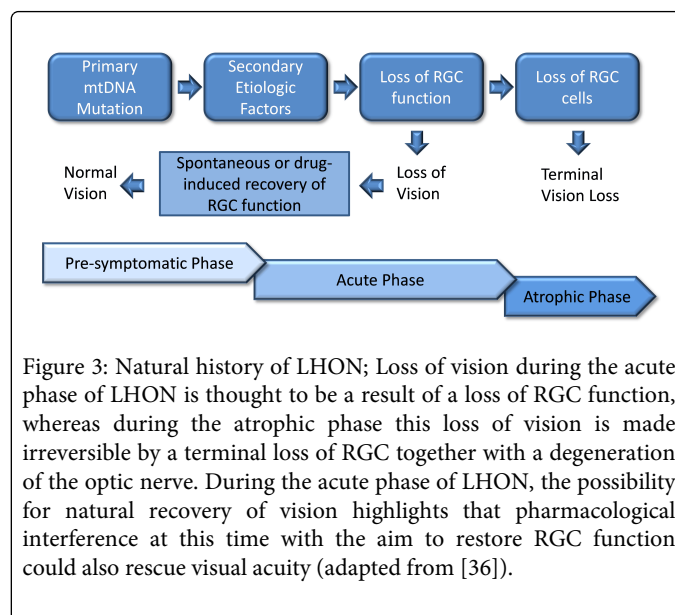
Primary mtDNA Mutation

Secondary Etiologic Factors

Loss of RGC function

Loss of RGC cells

Normal Vision

Spontaneous or drug-induced recovery of RGC function

Loss of Vision

Terminal Vision Loss

Pre-symptomatic Phase

Acute Phase

Atrophic Phase

Figure 3: Natural history of LHON; Loss of vision during the acute phase of LHON is thought to be a result of a loss of RGC function, whereas during the atrophic phase this loss of vision is made irreversible by a terminal loss of RGC together with a degeneration of the optic nerve. During the acute phase of LHON, the possibility for natural recovery of vision highlights that pharmacological interference at this time with the aim to restore RGC function could also rescue visual acuity (adapted from [36]).